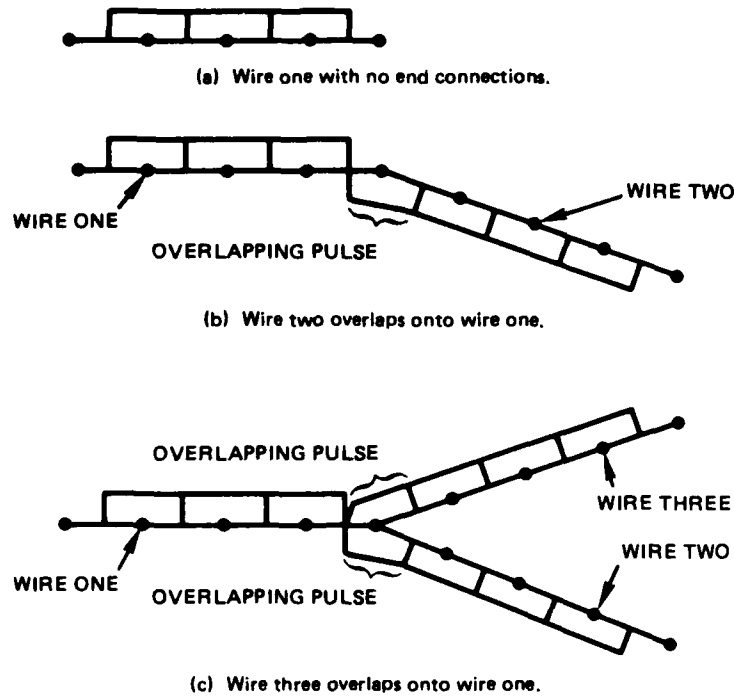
(a) Wire one with no end connections.

WIRE ONE

OVERLAPPING PULSE

WIRE TWO

(b) Wire two overlaps onto wire one.

OVERLAPPING PULSE

WIRE THREE

WIRE TWO

WIRE ONE

OVERLAPPING PULSE

(c) Wire three overlaps onto wire one.